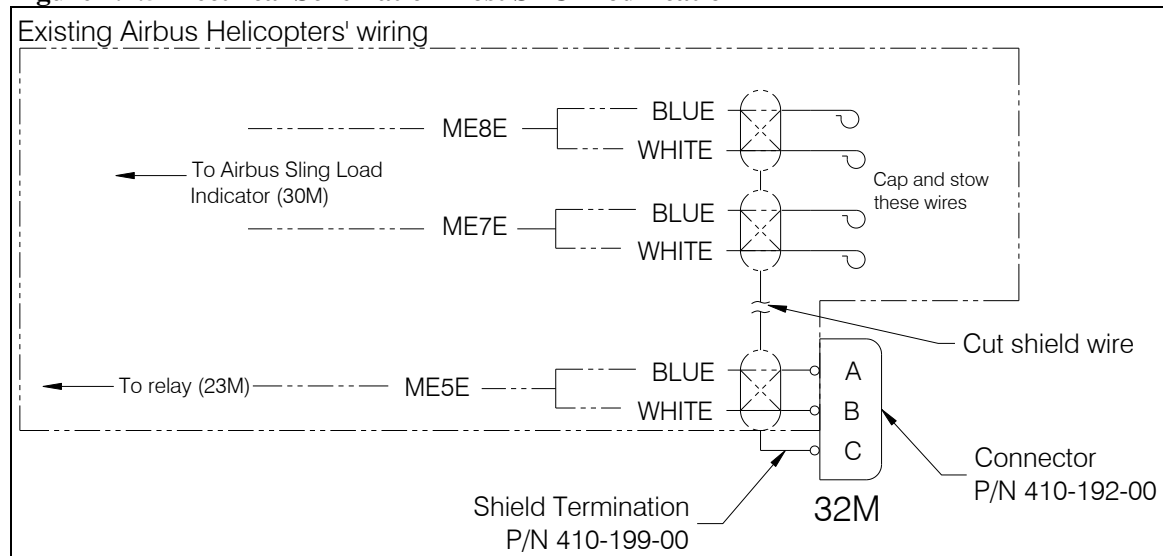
Existing Airbus Helicopters' wiring

ME8E

BLUE

WHITE

To Airbus Sling Load Indicator (30M)

Cap and stow these wires

ME7E

BLUE

WHITE

Cut shield wire

To relay (23M)

ME5E

BLUE

WHITE

A

B

C

Connector P/N 410-192-00

Shield Termination P/N 410-199-00

32M